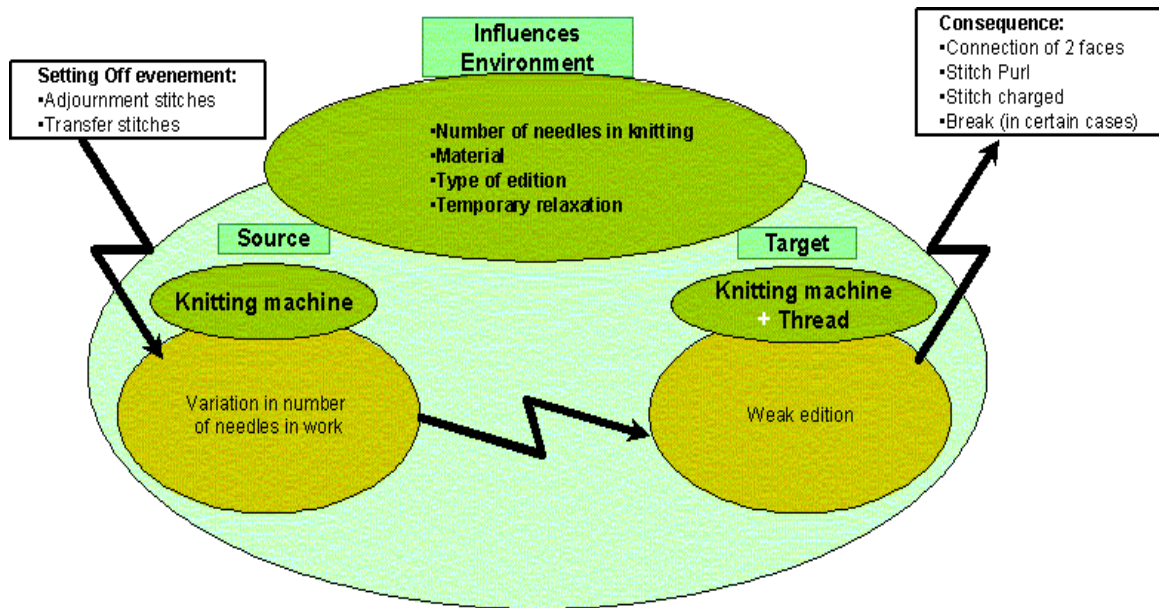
Setting Off evenement:
▪Adjournment stitches
▪Transfer stitches

Influences Environment

▪Number of needles in knitting
▪Material
▪Type of edition
▪Temporary relaxation

Consequence:
▪Connection of 2 faces
▪Stitch Purl
▪Stitch charged
▪Break (in certain cases)

Source

Knitting machine

Variation in number of needles in work

Target

Knitting machine + Thread

Weak edition